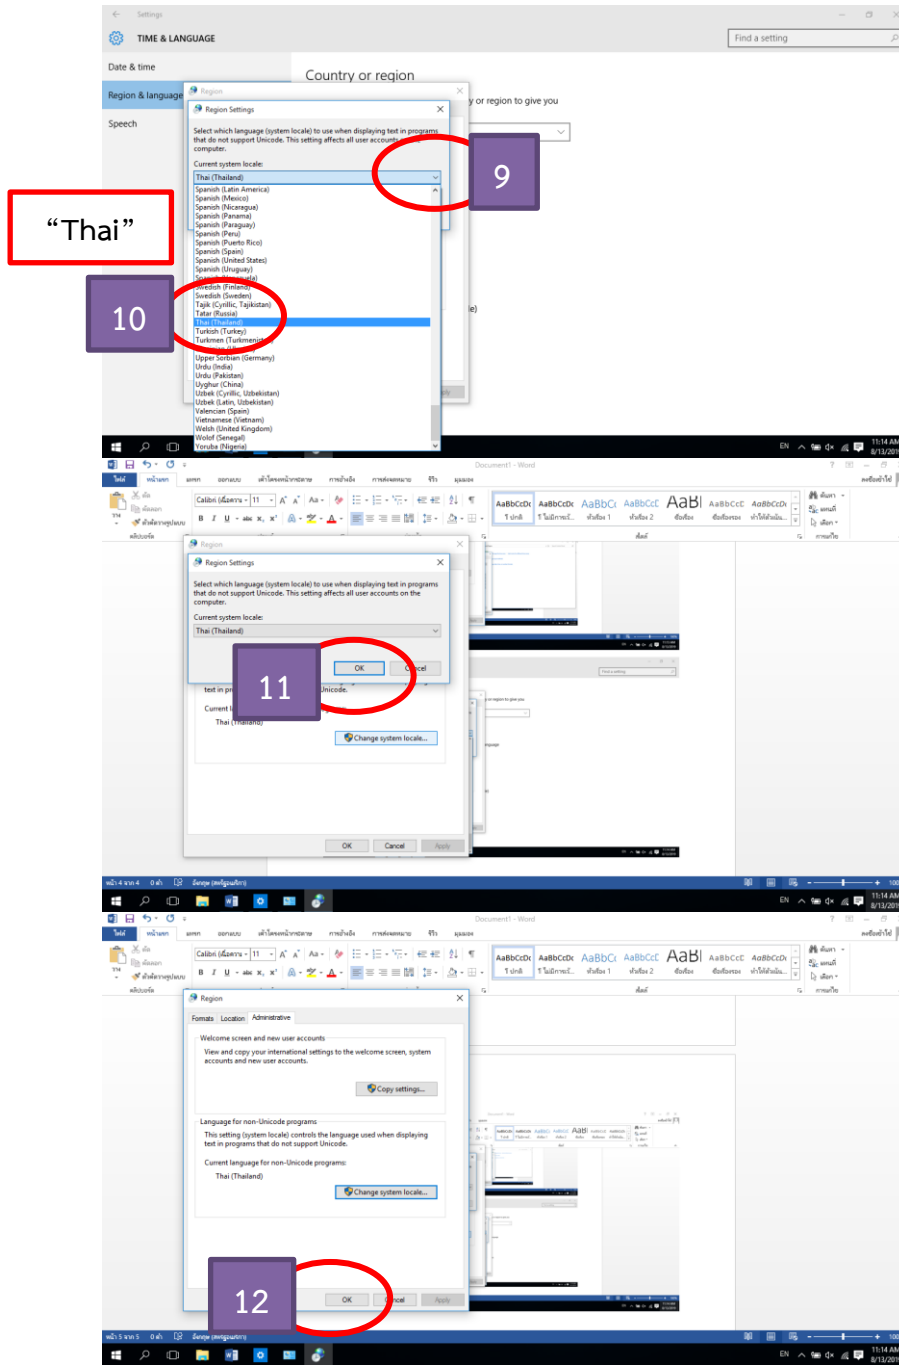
Settings

TIME & LANGUAGE

Find a setting

Date & time

Region & language

Speech

Country or region

y or region to give you

Region

Region Settings

Select which language (system locale) to use when displaying text in programs that do not support Unicode. This setting affects all user accounts computer.

Current system locale:

Thai (Thailand)

Spanish (Latin America)
Spanish (Mexico)
Spanish (Nicaragua)
Spanish (Panama)
Spanish (Paraguay)
Spanish (Peru)
Spanish (Puerto Rico)
Spanish (Spain)
Spanish (United States)
Spanish (Uruguay)
Swedish (Finland)
Swedish (Sweden)
Tajik (Cyrillic, Tajikistan)
Tatar (Russia)
Thai (Thailand)
Turkish (Turkey)
Turkmen (Turkmenistan)
Upper Sorbian (Germany)
Urdu (India)
Urdu (Pakistan)
Uyghur (China)
Uzbek (Cyrillic, Uzbekistan)
Uzbek (Latin, Uzbekistan)
Valencian (Spain)
Vietnamese (Vietnam)
Welsh (United Kingdom)
Wolof (Senegal)
Yoruba (Nigeria)

9

“Thai”

10

EN 11:14 AM 8/13/201

Document1 - Word

Region

Region Settings

Select which language (system locale) to use when displaying text in programs that do not support Unicode. This setting affects all user accounts on the computer.

Current system locale:

Thai (Thailand)

OK

Cancel

11

text in pr

Unicode.

Current l

Thai (Thailand)

Change system locale...

OK Cancel Apply

Document1 - Word

Region

Formats Location Administrative

Welcome screen and new user accounts

View and copy your international settings to the welcome screen, system accounts and new user accounts.

Copy settings...

Language for non-Unicode programs

This setting (system locale) controls the language used when displaying text in programs that do not support Unicode.

Current language for non-Unicode programs:

Thai (Thailand)

Change system locale...

12

OK Cancel Apply

EN 11:14 AM 8/13/201